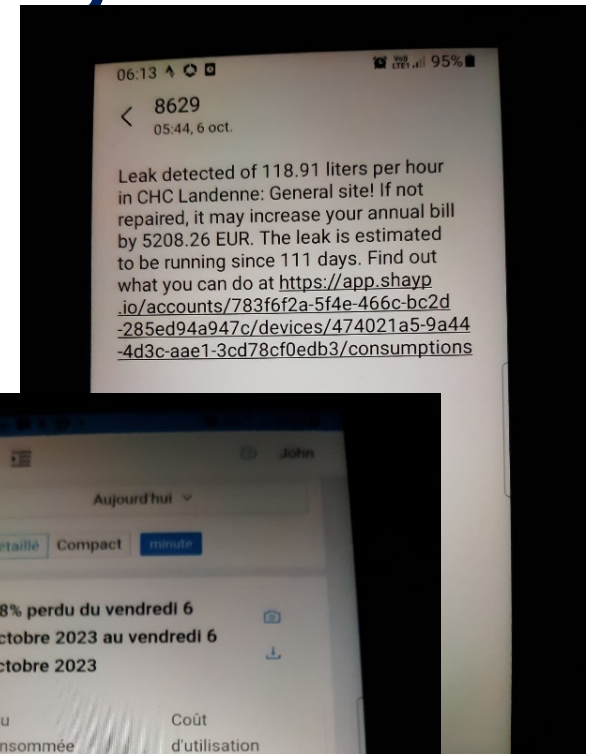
06:13 95%

8629
05:44, 6 oct.

Leak detected of 118.91 liters per hour in CHC Landenne: General site! If not repaired, it may increase your annual bill by 5208.26 EUR. The leak is estimated to be running since 111 days. Find out what you can do at https://app.shayp.io/accounts/783f6f2a-5f4e-466c-bc2d-285ed94a947c/devices/474021a5-9a44-4d3c-aae1-3cd78cf0edb3/consumptions

John

Aujourd'hui

étaillé Compact minute

8% perdu du vendredi 6 ctobre 2023 au vendredi 6 ctobre 2023

u
nsommée

Coût
d'utilisation